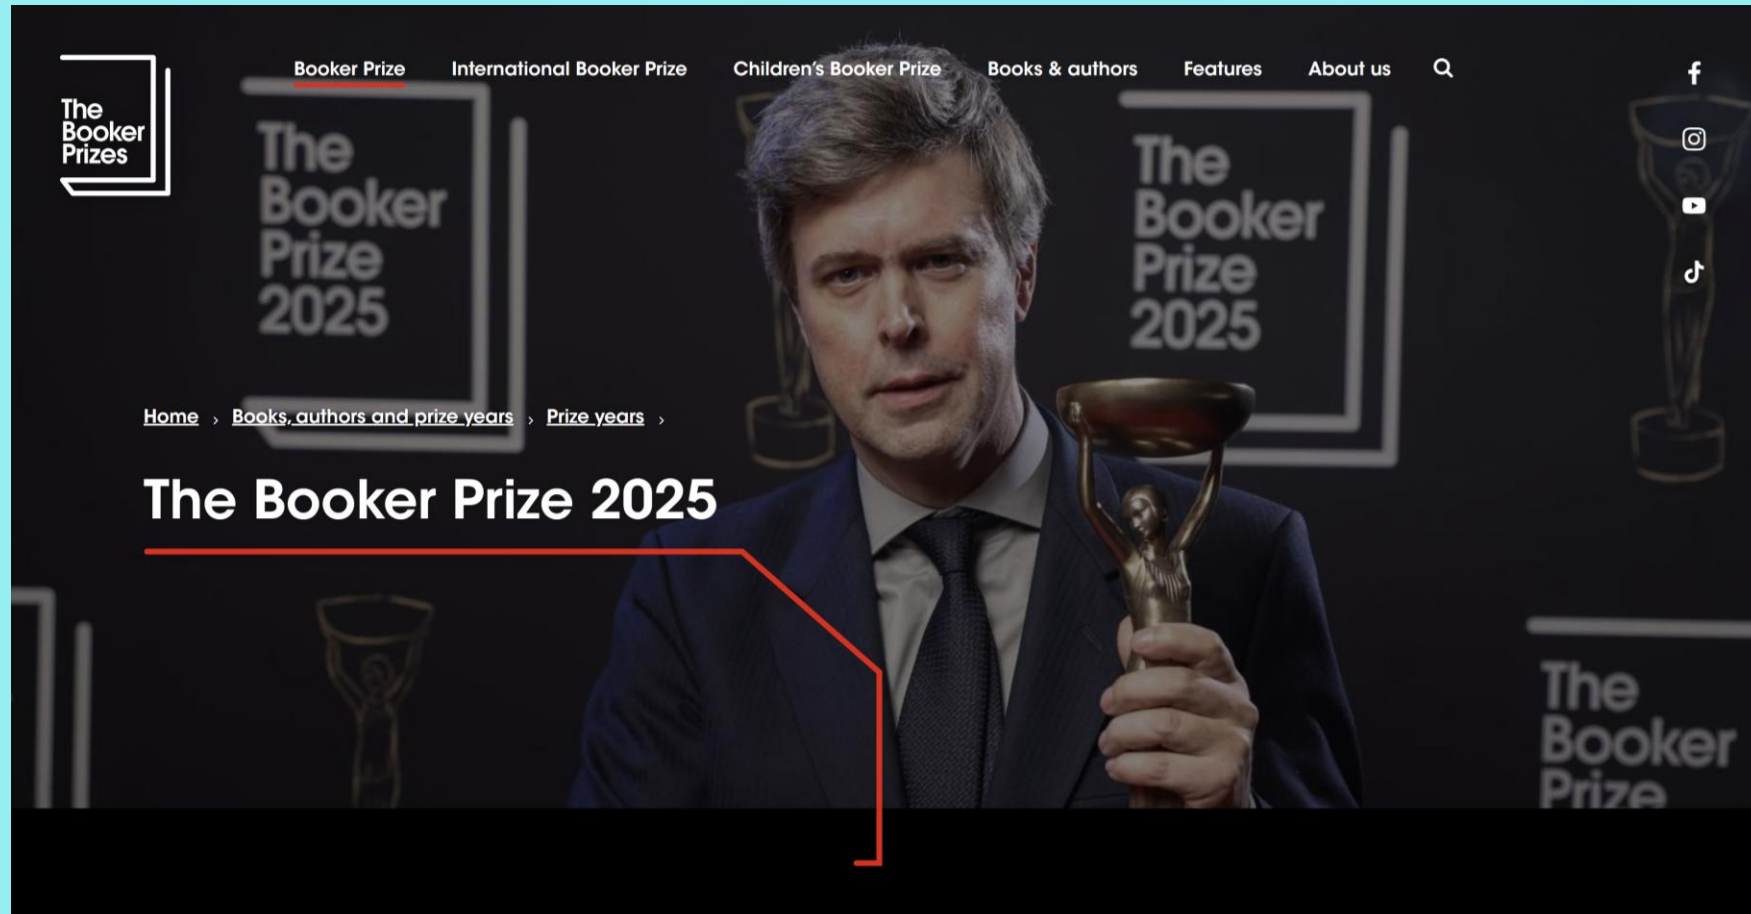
The Booker Prizes

Booker Prize International Booker Prize Children's Booker Prize Books & authors Features About us

The Booker Prize 2025

The Booker Prize 2025

Home › Books, authors and prize years › Prize years ›

The Booker Prize 2025

The Booker Prize